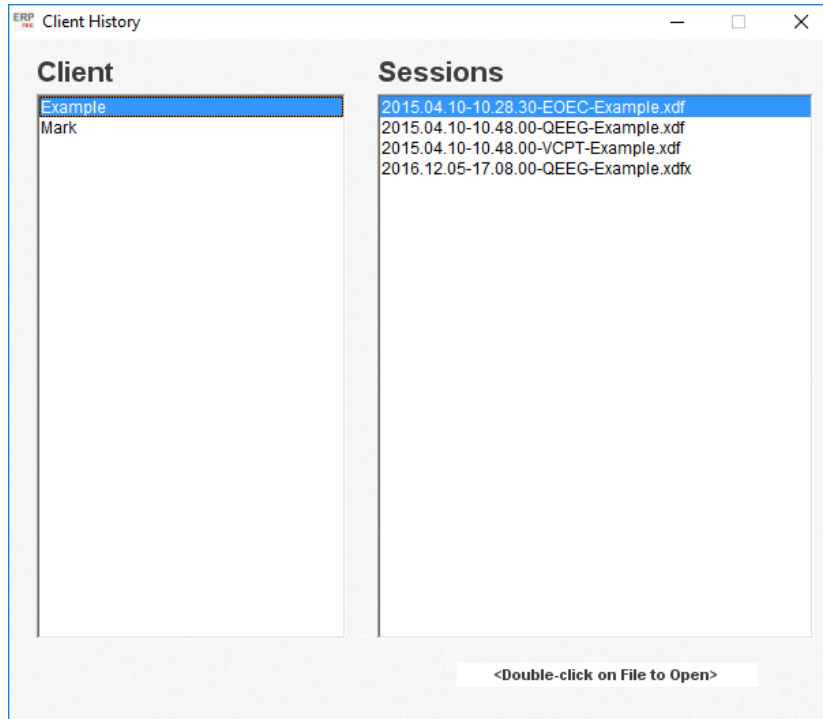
ERP Client History

Client

Example
Mark

Sessions

2015.04.10-10.28.30-EOEC-Example.xdf
2015.04.10-10.48.00-QEEG-Example.xdf
2015.04.10-10.48.00-VCPT-Example.xdf
2016.12.05-17.08.00-QEEG-Example.xdfx

<Double-click on File to Open>